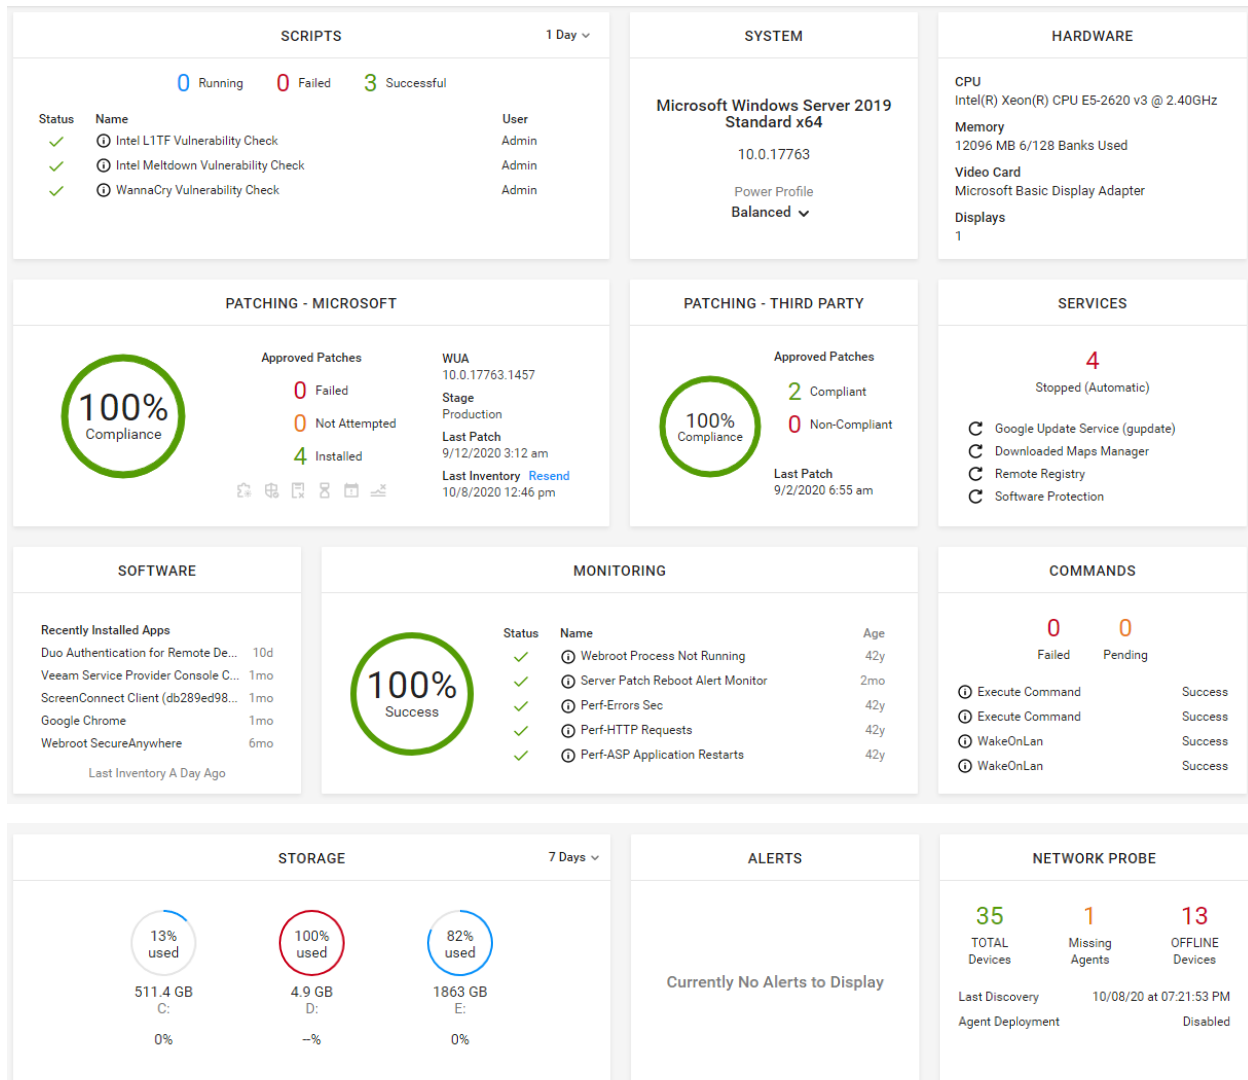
SCRIPTS
1 Day

0 Running 0 Failed 3 Successful

| Status | Name | User |
|---|---|---|
| ✓ | Intel L1TF Vulnerability Check | Admin |
| ✓ | Intel Meltdown Vulnerability Check | Admin |
| ✓ | WannaCry Vulnerability Check | Admin |

SYSTEM

Microsoft Windows Server 2019 Standard x64

10.0.17763

Power Profile
Balanced

HARDWARE

CPU
Intel(R) Xeon(R) CPU E5-2620 v3 @ 2.40GHz
Memory
12096 MB 6/128 Banks Used
Video Card
Microsoft Basic Display Adapter
Displays
1

PATCHING - MICROSOFT

100%
Compliance

Approved Patches
0 Failed
0 Not Attempted
4 Installed

WUA
10.0.17763.1457
Stage
Production
Last Patch
9/12/2020 3:12 am
Last Inventory Resend
10/8/2020 12:46 pm

PATCHING - THIRD PARTY

100%
Compliance

Approved Patches
2 Compliant
0 Non-Compliant

Last Patch
9/2/2020 6:55 am

SERVICES

4
Stopped (Automatic)

Google Update Service (gupdate)
Downloaded Maps Manager
Remote Registry
Software Protection

SOFTWARE

Recently Installed Apps
Duo Authentication for Remote De... 10d
Veeam Service Provider Console C... 1mo
ScreenConnect Client (db289ed98... 1mo
Google Chrome 1mo
Webroot SecureAnywhere 6mo

Last Inventory A Day Ago

MONITORING

100%
Success

| Status | Name | Age |
|---|---|---|
| ✓ | Webroot Process Not Running | 42y |
| ✓ | Server Patch Reboot Alert Monitor | 2mo |
| ✓ | Perf-Errors Sec | 42y |
| ✓ | Perf-HTTP Requests | 42y |
| ✓ | Perf-ASP Application Restarts | 42y |

COMMANDS

0 Failed
0 Pending

Execute Command Success
Execute Command Success
WakeOnLan Success
WakeOnLan Success

STORAGE
7 Days

13% used
511.4 GB
C:
0%

100% used
4.9 GB
D:
--%

82% used
1863 GB
E:
0%

ALERTS

Currently No Alerts to Display

NETWORK PROBE

35
TOTAL Devices

1
Missing Agents

13
OFFLINE Devices

Last Discovery 10/08/20 at 07:21:53 PM
Agent Deployment Disabled